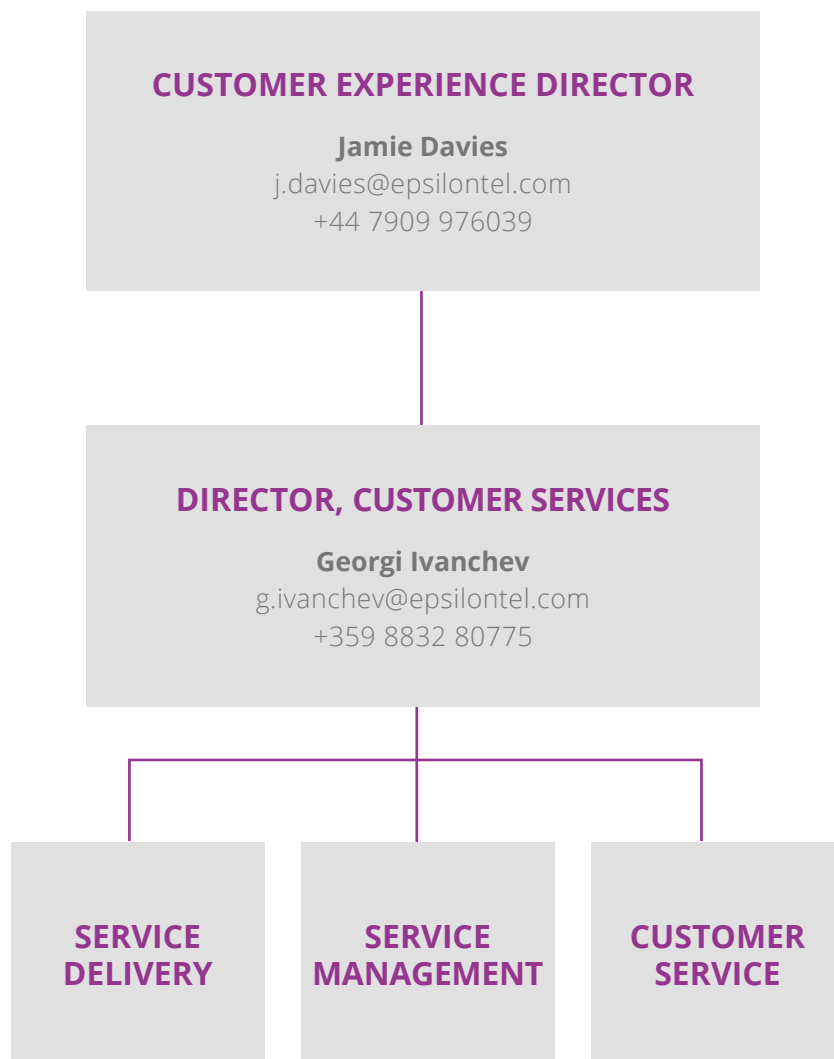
CUSTOMER EXPERIENCE DIRECTOR

Jamie Davies
j.davies@epsilontel.com
+44 7909 976039

DIRECTOR, CUSTOMER SERVICES

Georgi Ivanchev
g.ivanchev@epsilontel.com
+359 8832 80775

SERVICE DELIVERY

SERVICE MANAGEMENT

CUSTOMER SERVICE